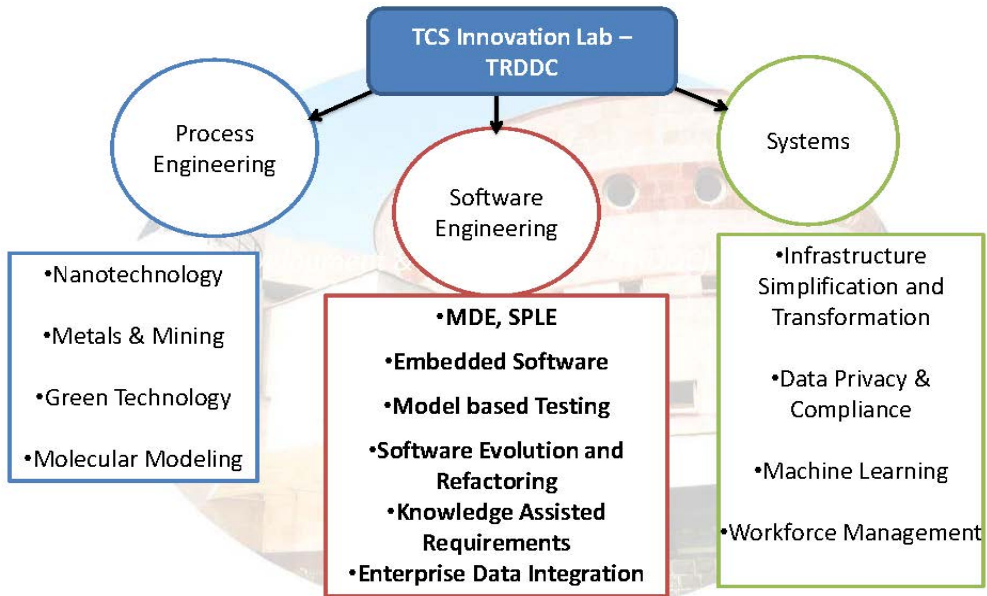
TCS Innovation Lab – TRDDC

Process Engineering

Software Engineering

Systems

•Nanotechnology

•Metals & Mining

•Green Technology

•Molecular Modeling

•MDE, SPLE

•Embedded Software

•Model based Testing

•Software Evolution and Refactoring

•Knowledge Assisted Requirements

•Enterprise Data Integration

•Infrastructure Simplification and Transformation

•Data Privacy & Compliance

•Machine Learning

•Workforce Management